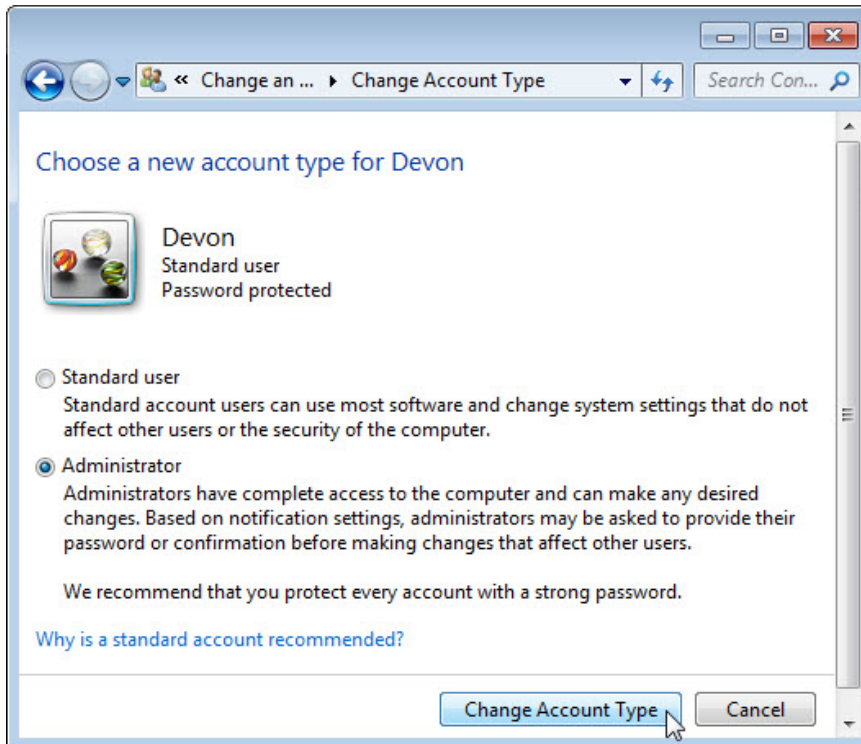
« Change an ... ▸ Change Account Type

Search Con...

Choose a new account type for Devon

Devon
Standard user
Password protected

Standard user
Standard account users can use most software and change system settings that do not affect other users or the security of the computer.

Administrator
Administrators have complete access to the computer and can make any desired changes. Based on notification settings, administrators may be asked to provide their password or confirmation before making changes that affect other users.

We recommend that you protect every account with a strong password.

Why is a standard account recommended?

Change Account Type

Cancel